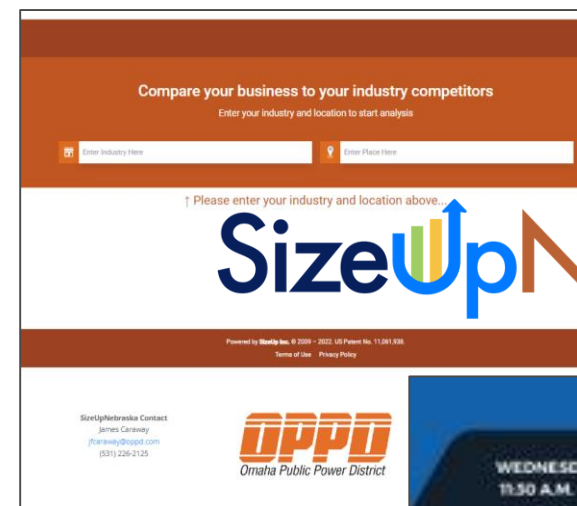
Compare your business to your industry competitors

Enter your industry and location to start analysis

Enter Industry Here

Enter Place Here

↑ Please enter your industry and location above...

SizeUpN

Powered by SizeUp Inc. © 2009 – 2022. US Patent No. 11,061,938.

Terms of Use Privacy Policy

SizeUpNebraska Contact
James Caraway
jfcaraway@oppd.com
(531) 226-2125

OPPD
Omaha Public Power District

WEDNESD
11:30 A.M.